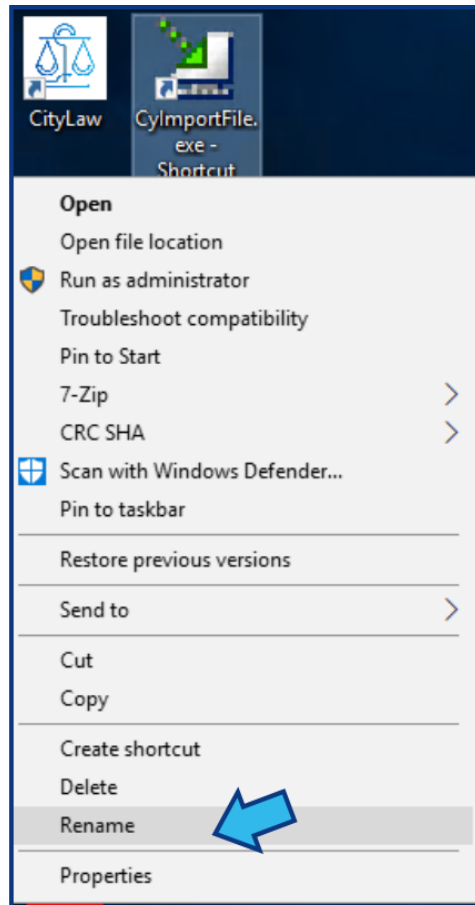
CityLaw

CyImportFile.exe - Shortcut

Open
Open file location
Run as administrator
Troubleshoot compatibility
Pin to Start
7-Zip
CRC SHA
Scan with Windows Defender...
Pin to taskbar

Restore previous versions

Send to

Cut
Copy

Create shortcut
Delete
Rename

Properties